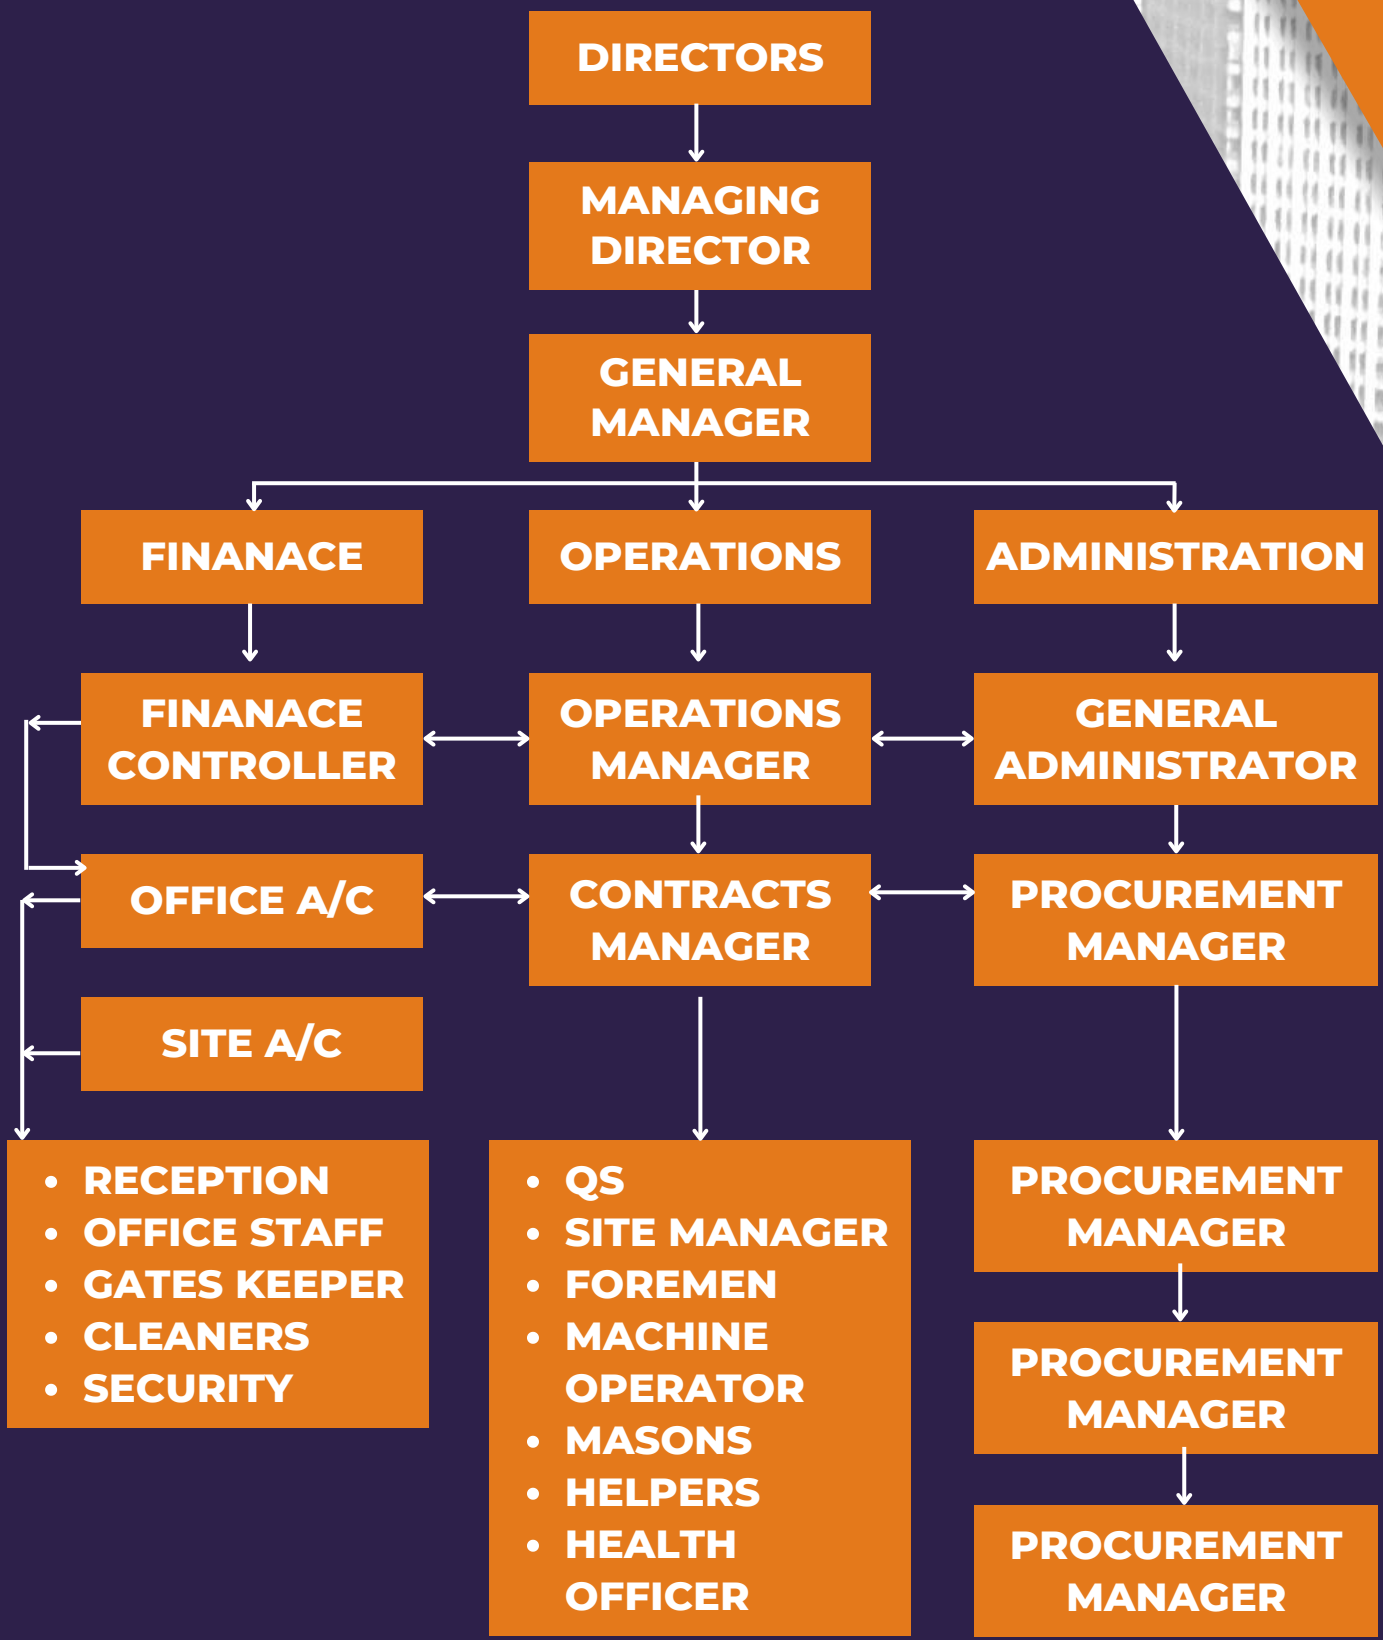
DIRECTORS

MANAGING DIRECTOR

GENERAL MANAGER

FINANACE

OPERATIONS

ADMINISTRATION

FINANACE CONTROLLER

OPERATIONS MANAGER

GENERAL ADMINISTRATOR

OFFICE A/C

CONTRACTS MANAGER

PROCUREMENT MANAGER

SITE A/C

- RECEPTION
- OFFICE STAFF
- GATES KEEPER
- CLEANERS
- SECURITY

- QS
- SITE MANAGER
- FOREMEN
- MACHINE OPERATOR
- MASONS
- HELPERS
- HEALTH OFFICER

PROCUREMENT MANAGER

PROCUREMENT MANAGER

PROCUREMENT MANAGER